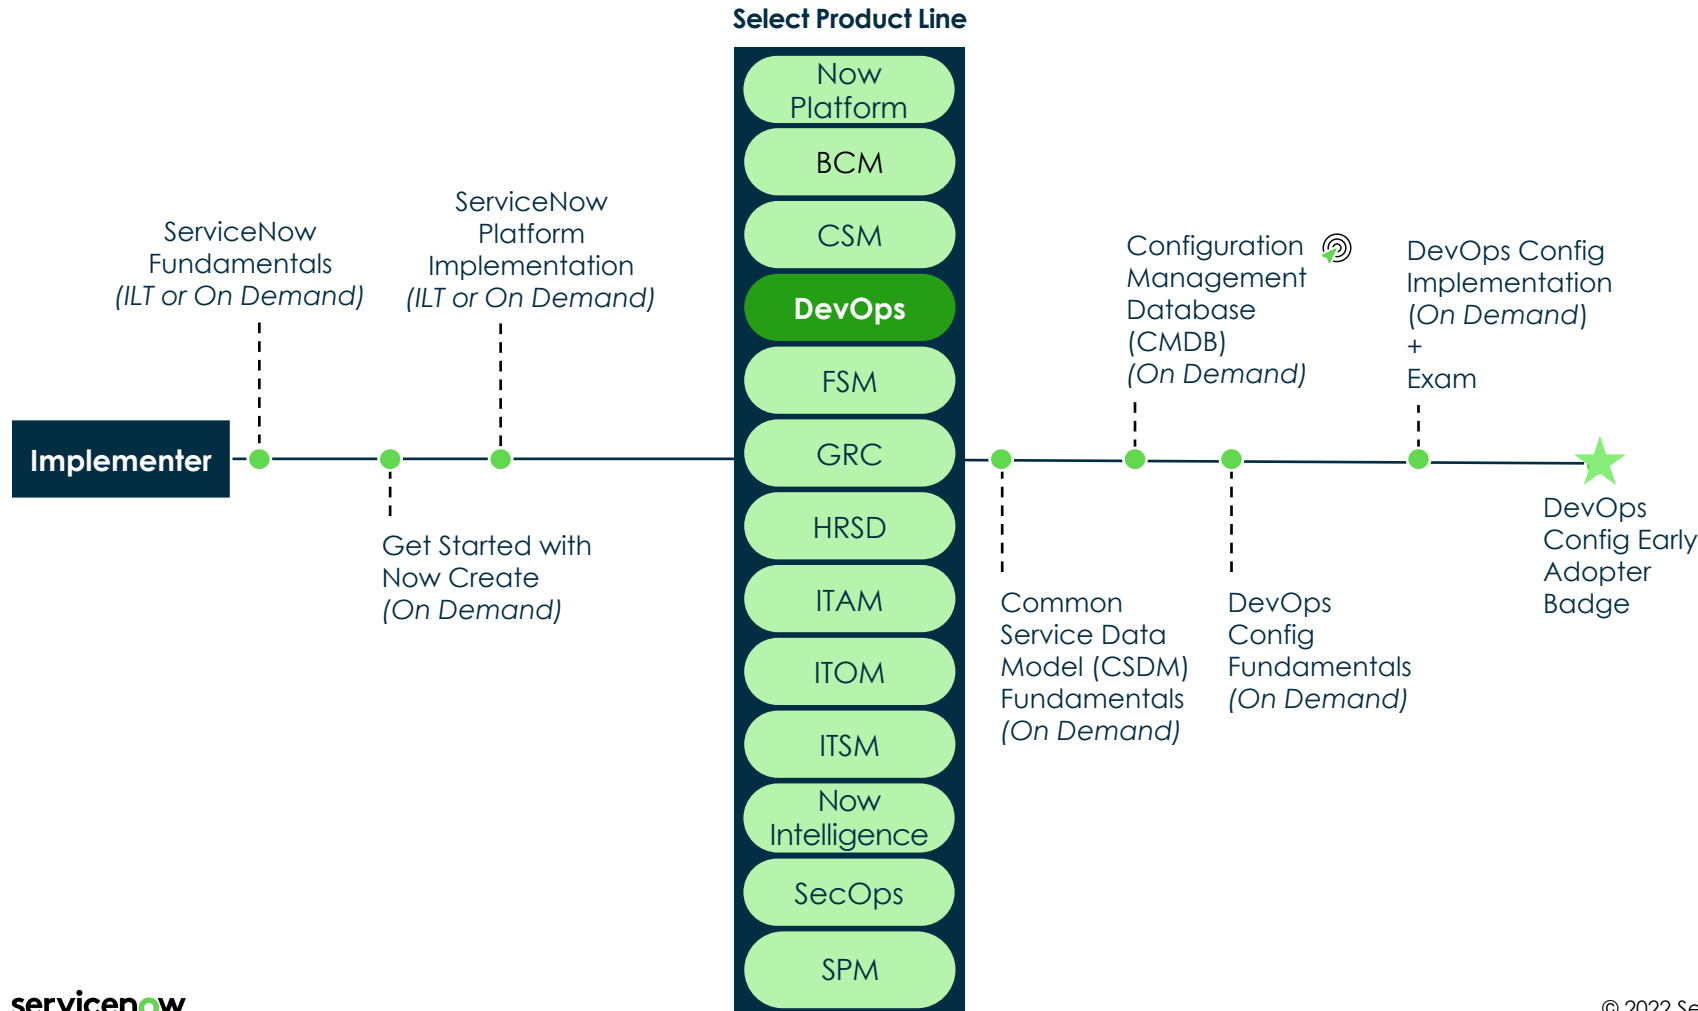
Select Product Line

Now Platform
BCM
CSM
DevOps
FSM
GRC
HRSD
ITAM
ITOM
ITSM
Now Intelligence
SecOps
SPM

Implementer

ServiceNow Fundamentals *(ILT or On Demand)*

Get Started with Now Create *(On Demand)*

ServiceNow Platform Implementation *(ILT or On Demand)*

Common Service Data Model (CSDM) Fundamentals *(On Demand)*

Configuration Management Database (CMDB) *(On Demand)*

DevOps Config Fundamentals *(On Demand)*

DevOps Config Implementation *(On Demand)* + Exam

DevOps Config Early Adopter Badge

servicenow

© 2022 Se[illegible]